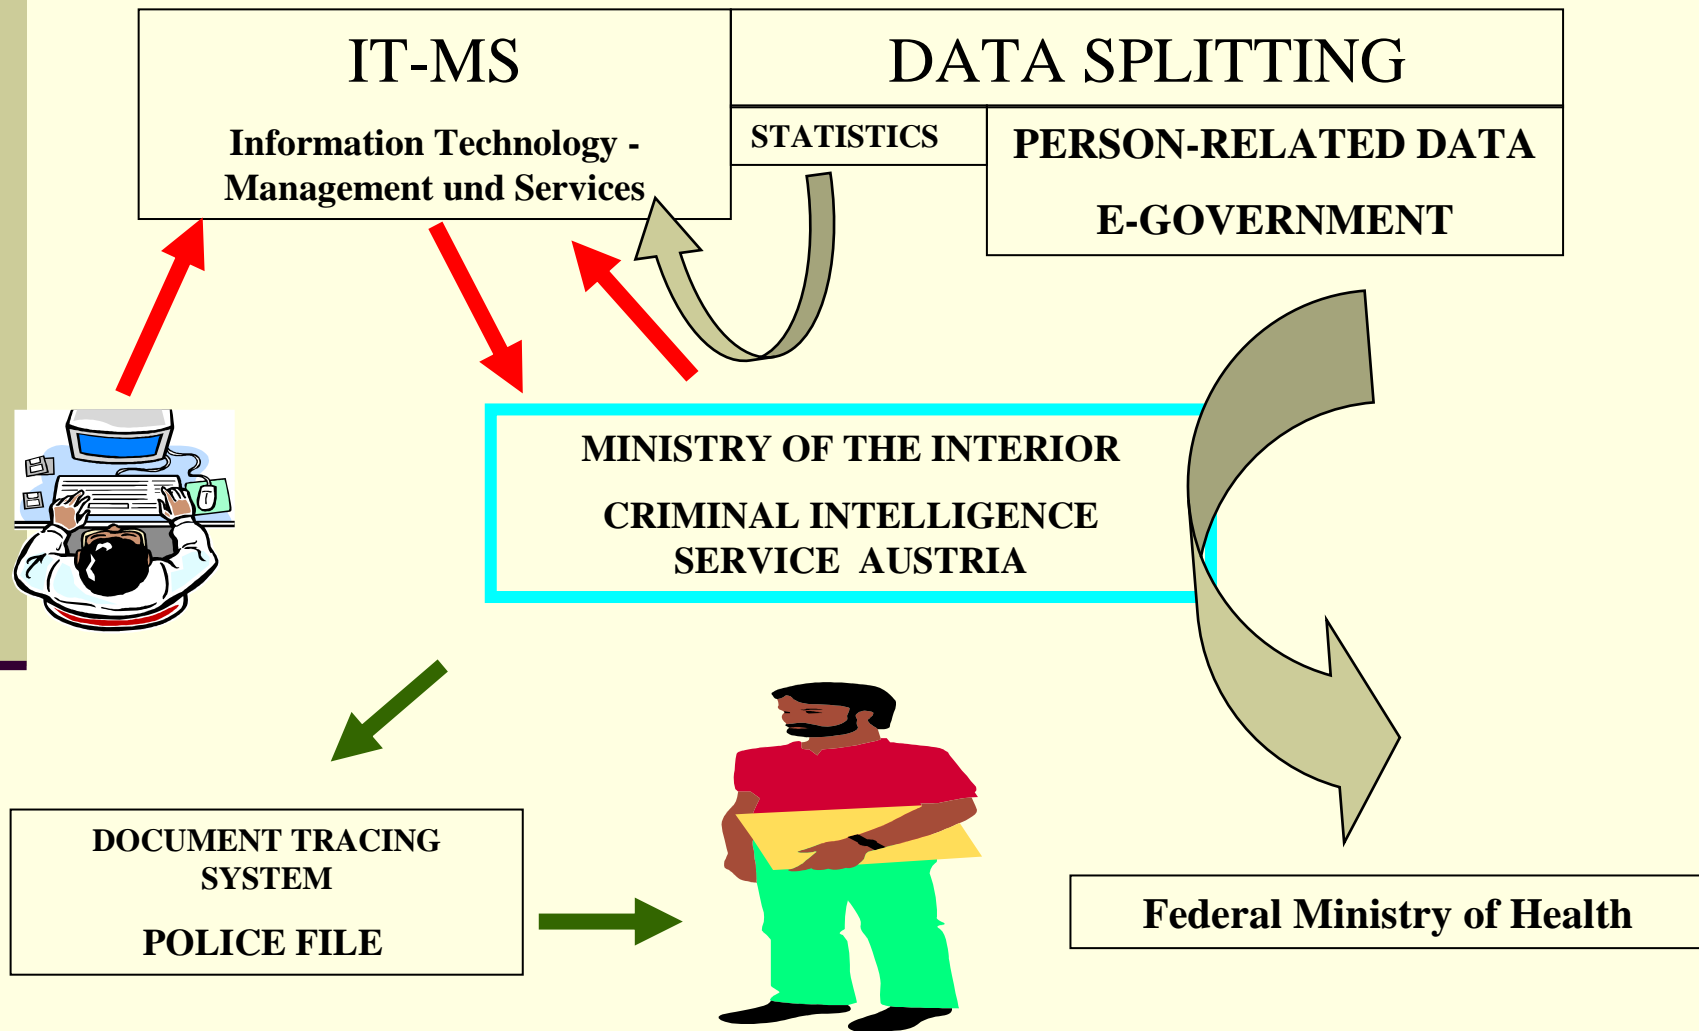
IT-MS

Information Technology - Management und Services

DATA SPLITTING

STATISTICS

PERSON-RELATED DATA

E-GOVERNMENT

MINISTRY OF THE INTERIOR

CRIMINAL INTELLIGENCE SERVICE AUSTRIA

DOCUMENT TRACING SYSTEM

POLICE FILE

Federal Ministry of Health